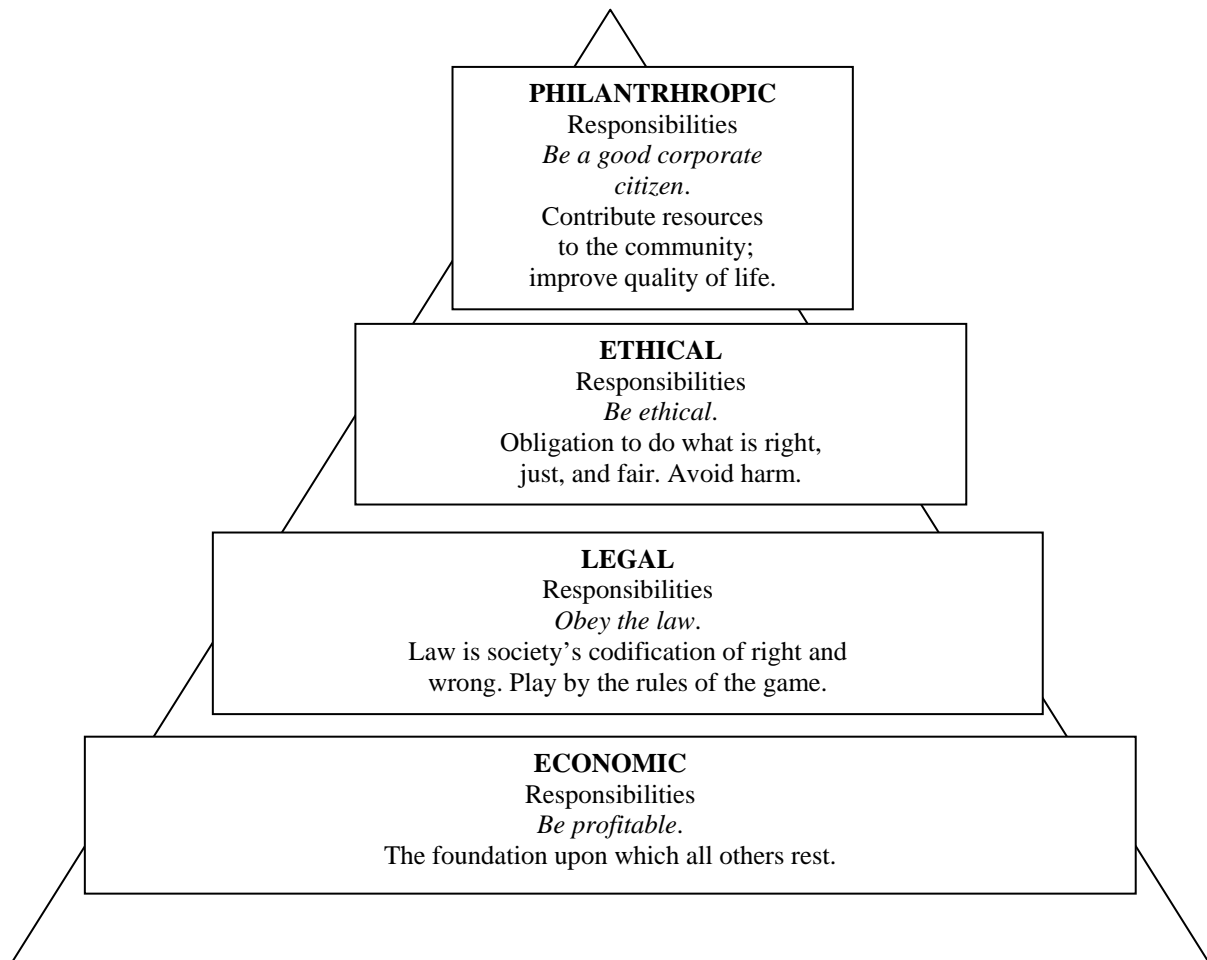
**PHILANTRHROPIC**
Responsibilities
*Be a good corporate citizen*.
Contribute resources to the community; improve quality of life.

**ETHICAL**
Responsibilities
*Be ethical*.
Obligation to do what is right, just, and fair. Avoid harm.

**LEGAL**
Responsibilities
*Obey the law*.
Law is society's codification of right and wrong. Play by the rules of the game.

**ECONOMIC**
Responsibilities
*Be profitable*.
The foundation upon which all others rest.